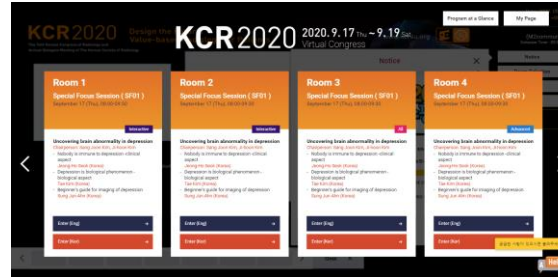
KCR2020

KCR2020 2020. 9. 17 Thu ~ 9. 19 Sat Virtual Congress

Program at a Glance

My Page

Notice

Room 1

Special Focus Session ( SF01 )

September 17 (Thu), 08:00-09:30

Interactive

Uncovering brain abnormality in depression

Nobody is immune to depression: clinical aspect

Depression is biological phenomenon - biological aspect

Beginner's guide for imaging of depression

Enter (Eng)

Enter (Kor)

Room 2

Special Focus Session ( SF01 )

September 17 (Thu), 08:00-09:30

Interactive

Uncovering brain abnormality in depression

Nobody is immune to depression: clinical aspect

Depression is biological phenomenon - biological aspect

Beginner's guide for imaging of depression

Enter (Eng)

Enter (Kor)

Room 3

Special Focus Session ( SF01 )

September 17 (Thu), 08:00-09:30

Uncovering brain abnormality in depression

Nobody is immune to depression: clinical aspect

Depression is biological phenomenon - biological aspect

Beginner's guide for imaging of depression

Enter (Eng)

Enter (Kor)

Room 4

Special Focus Session ( SF01 )

September 17 (Thu), 08:00-09:30

Uncovering brain abnormality in depression

Nobody is immune to depression: clinical aspect

Depression is biological phenomenon - biological aspect

Beginner's guide for imaging of depression

Enter (Eng)

Enter (Kor)

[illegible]